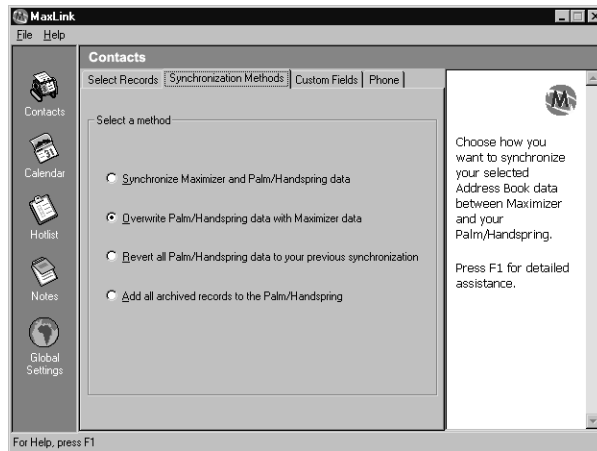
MaxLink
File Help

Contacts
Calendar
Hotlist
Notes
Global Settings

Contacts

Select Records | Synchronization Methods | Custom Fields | Phone

Select a method

Synchronize Maximizer and Palm/Handspring data

Overwrite Palm/Handspring data with Maximizer data

Revert all Palm/Handspring data to your previous synchronization

Add all archived records to the Palm/Handspring

Choose how you want to synchronize your selected Address Book data between Maximizer and your Palm/Handspring.

Press F1 for detailed assistance.

For Help, press F1